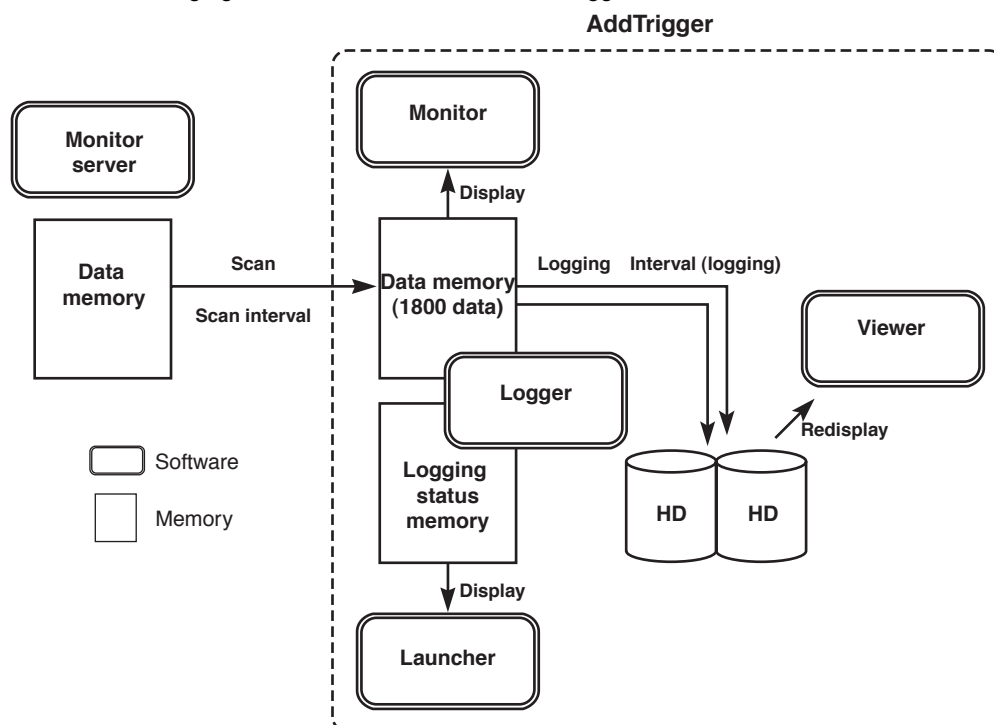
AddTrigger

Monitor server

Data memory

Scan

Scan interval

Monitor

Display

Data memory (1800 data)

Logging

Interval (logging)

Viewer

Logger

Redisplay

Logging status memory

HD

HD

Display

Launcher

Software

Memory